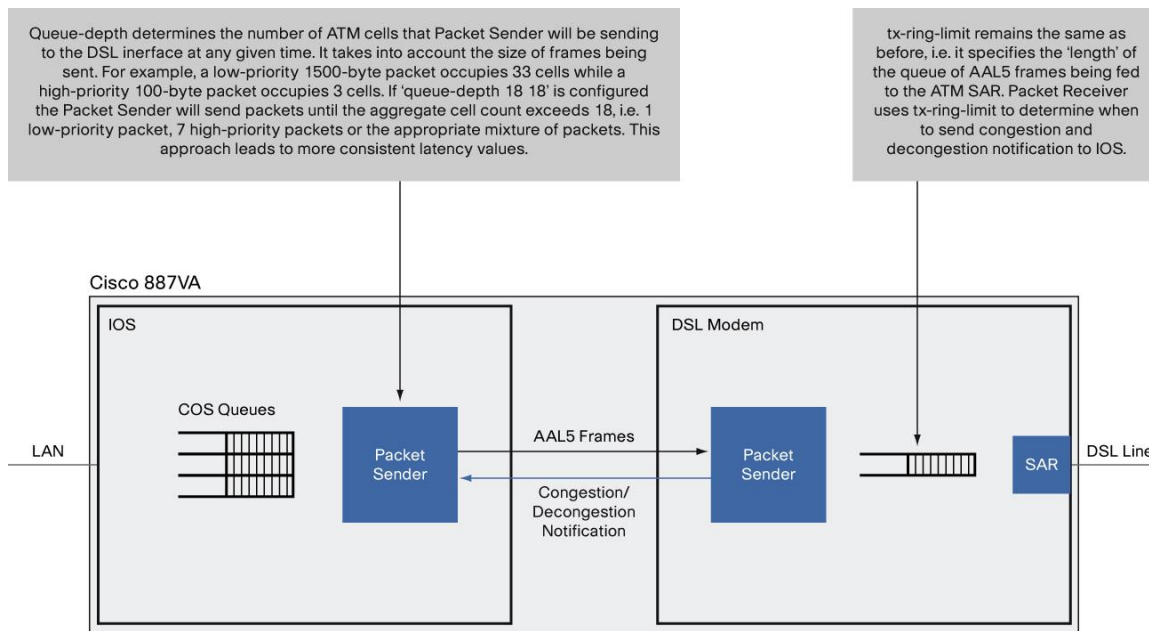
Queue-depth determines the number of ATM cells that Packet Sender will be sending to the DSL inerface at any given time. It takes into account the size of frames being sent. For example, a low-priority 1500-byte packet occupies 33 cells while a high-priority 100-byte packet occupies 3 cells. If 'queue-depth 18 18' is configured the Packet Sender will send packets until the aggregate cell count exceeds 18, i.e. 1 low-priority packet, 7 high-priority packets or the appropriate mixture of packets. This approach leads to more consistent latency values.

tx-ring-limit remains the same as before, i.e. it specifies the 'length' of the queue of AAL5 frames being fed to the ATM SAR. Packet Receiver uses tx-ring-limit to determine when to send congestion and decongestion notification to IOS.

Cisco 887VA

IOS

COS Queues

LAN

Packet Sender

AAL5 Frames

Congestion/ Decongestion Notification

DSL Modem

Packet Sender

SAR

DSL Line